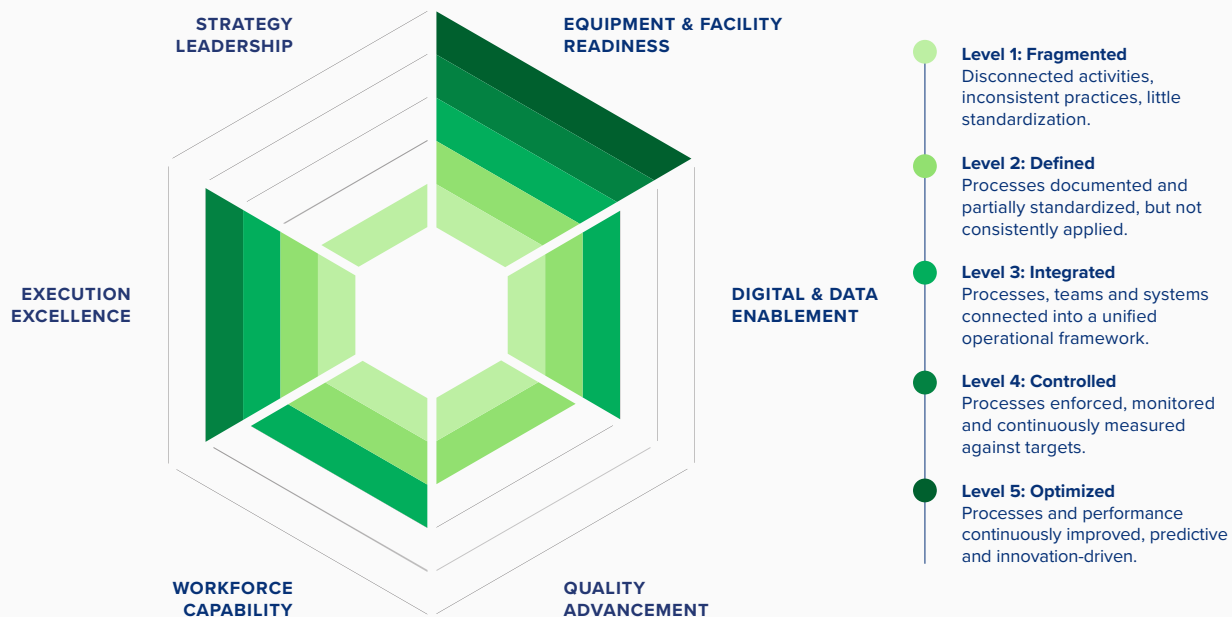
STRATEGY LEADERSHIP

EQUIPMENT & FACILITY READINESS

EXECUTION EXCELLENCE

DIGITAL & DATA ENABLEMENT

WORKFORCE CAPABILITY

QUALITY ADVANCEMENT

Level 1: Fragmented
Disconnected activities, inconsistent practices, little standardization.

Level 2: Defined
Processes documented and partially standardized, but not consistently applied.

Level 3: Integrated
Processes, teams and systems connected into a unified operational framework.

Level 4: Controlled
Processes enforced, monitored and continuously measured against targets.

Level 5: Optimized
Processes and performance continuously improved, predictive and innovation-driven.